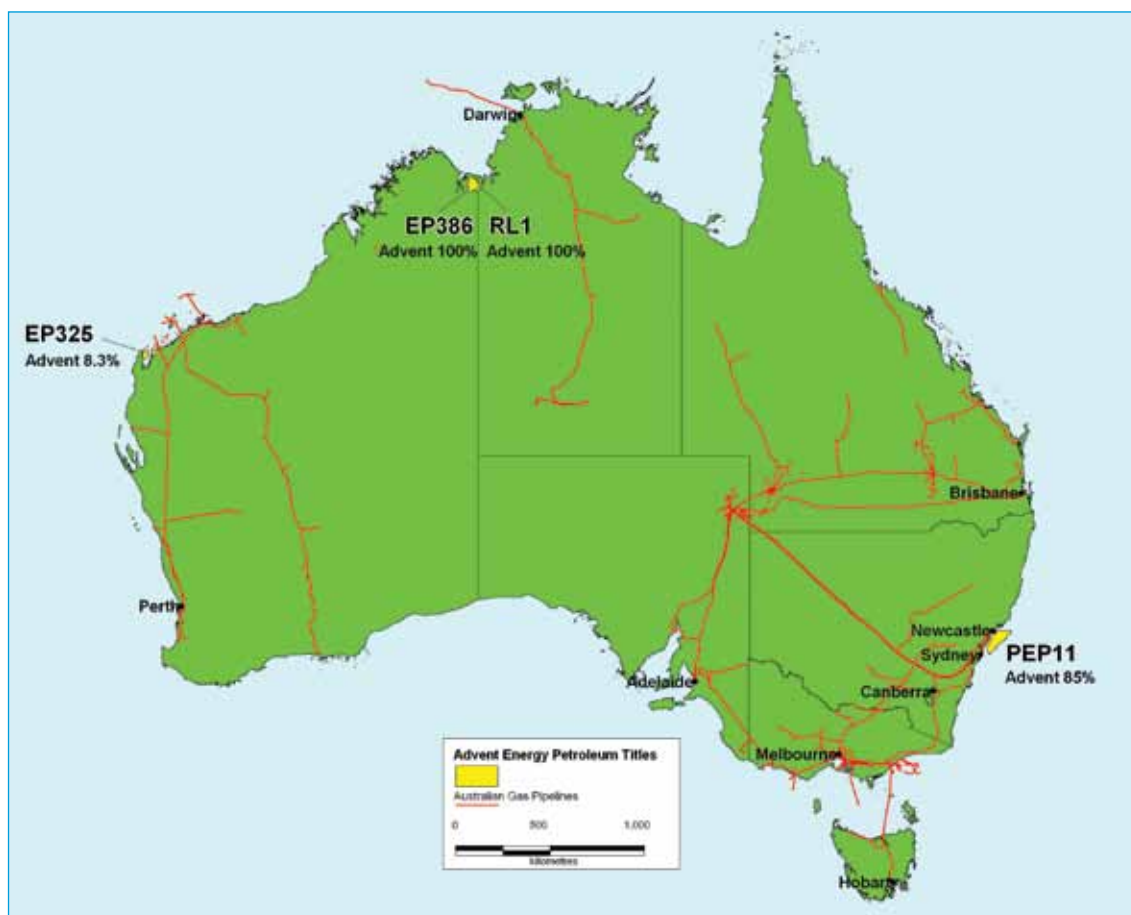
Darwin

EP386
Advent 100%

RL1
Advent 100%

EP325
Advent 8.3%

Brisbane

Perth

Newcastle

Sydney

PEP11
Advent 85%

Canberra

Adelaide

Melbourne

Hobart

Advent Energy Petroleum Titles

Australian Gas Pipelines

0 500 1,000

kilometres